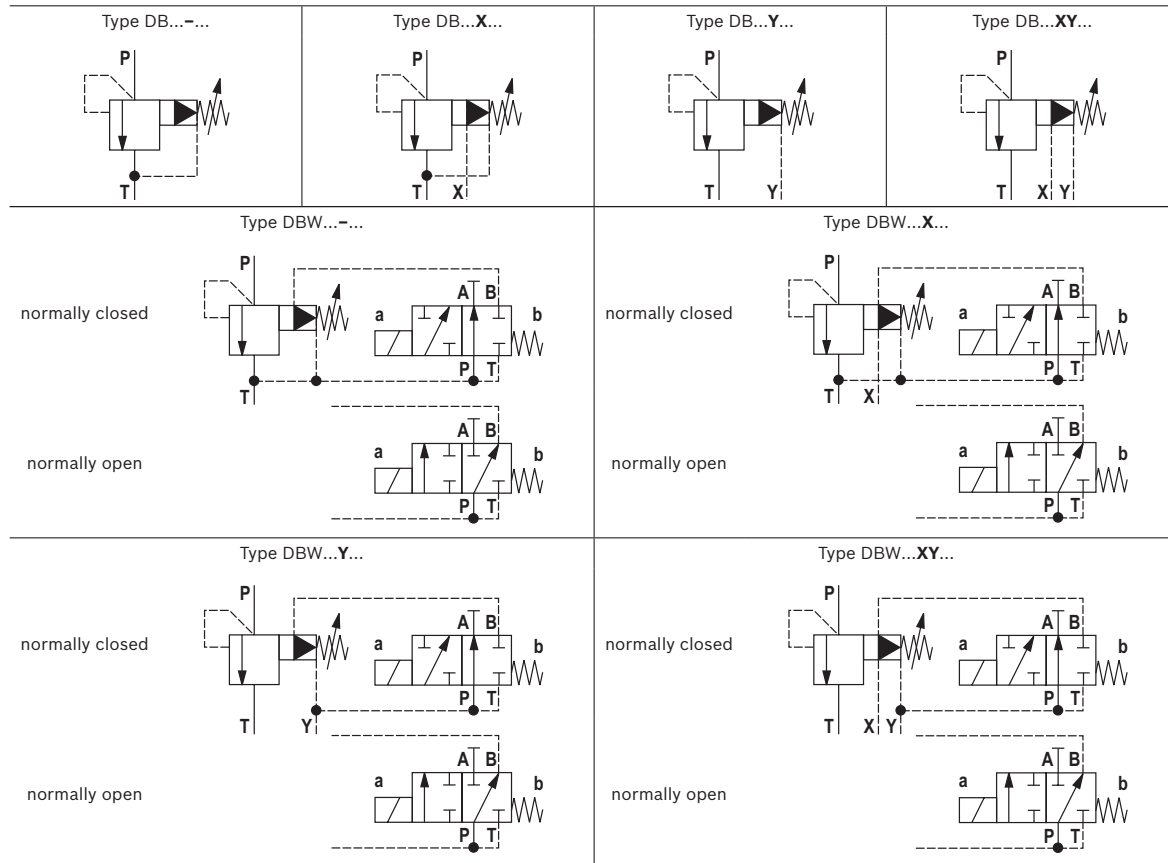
| Type DB...–... | Type DB...X... | Type DB...Y... | Type DB...XY... |
|---|---|---|---|
| P T | P T X | P T Y | P T X Y |

Type DBW...–...

normally closed

P T a A B b P T

normally open

a A B b P T

Type DBW...X...

normally closed

P T X a A B b P T

normally open

a A B b P T

Type DBW...Y...

normally closed

P T Y a A B b P T

normally open

a A B b P T

Type DBW...XY...

normally closed

P T X Y a A B b P T

normally open

a A B b P T